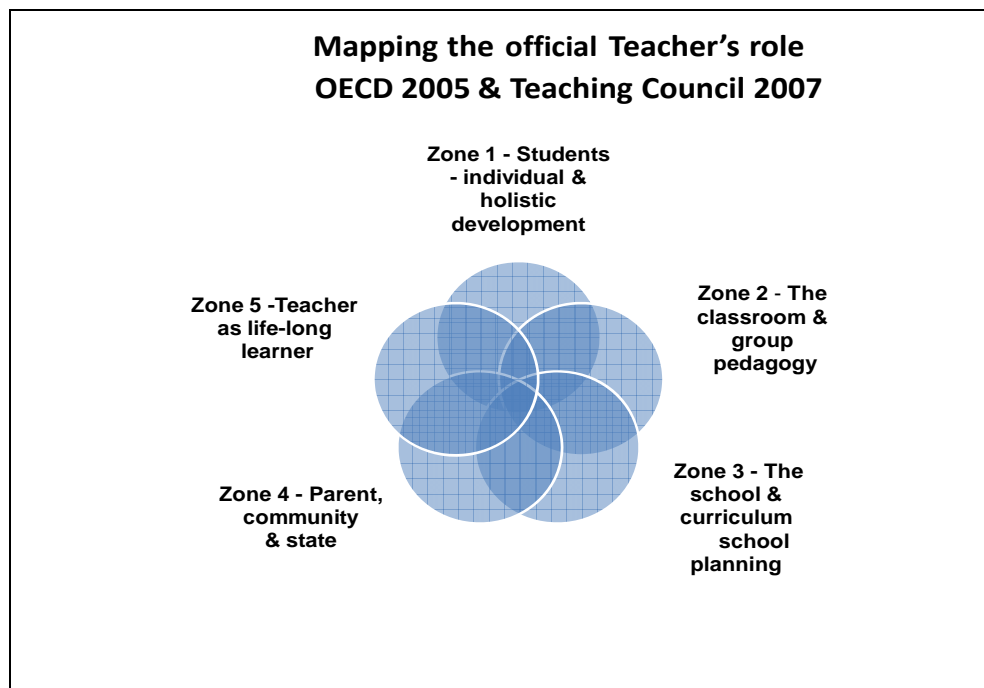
Mapping the official Teacher’s role
OECD 2005 & Teaching Council 2007

Zone 1 - Students - individual & holistic development

Zone 5 -Teacher as life-long learner

Zone 2 - The classroom & group pedagogy

Zone 4 - Parent, community & state

Zone 3 - The school & curriculum school planning